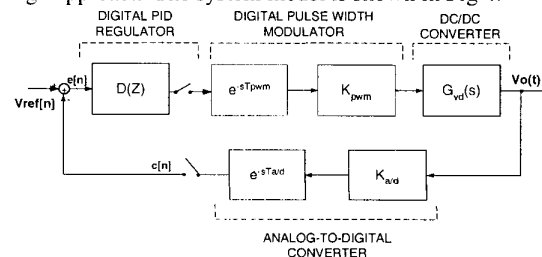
g approximation. The system model is shown in Fig. 4

DIGITAL PID REGULATOR

DIGITAL PULSE WIDTH MODULATOR

DC/DC CONVERTER

Vref[n]

e[n]

$D(Z)$

$e^{-sTpwm}$

$K_{pwm}$

$G_{vd}(s)$

Vo(t)

c[n]

$e^{-sTa/d}$

$K_{a/d}$

ANALOG-TO-DIGITAL CONVERTER